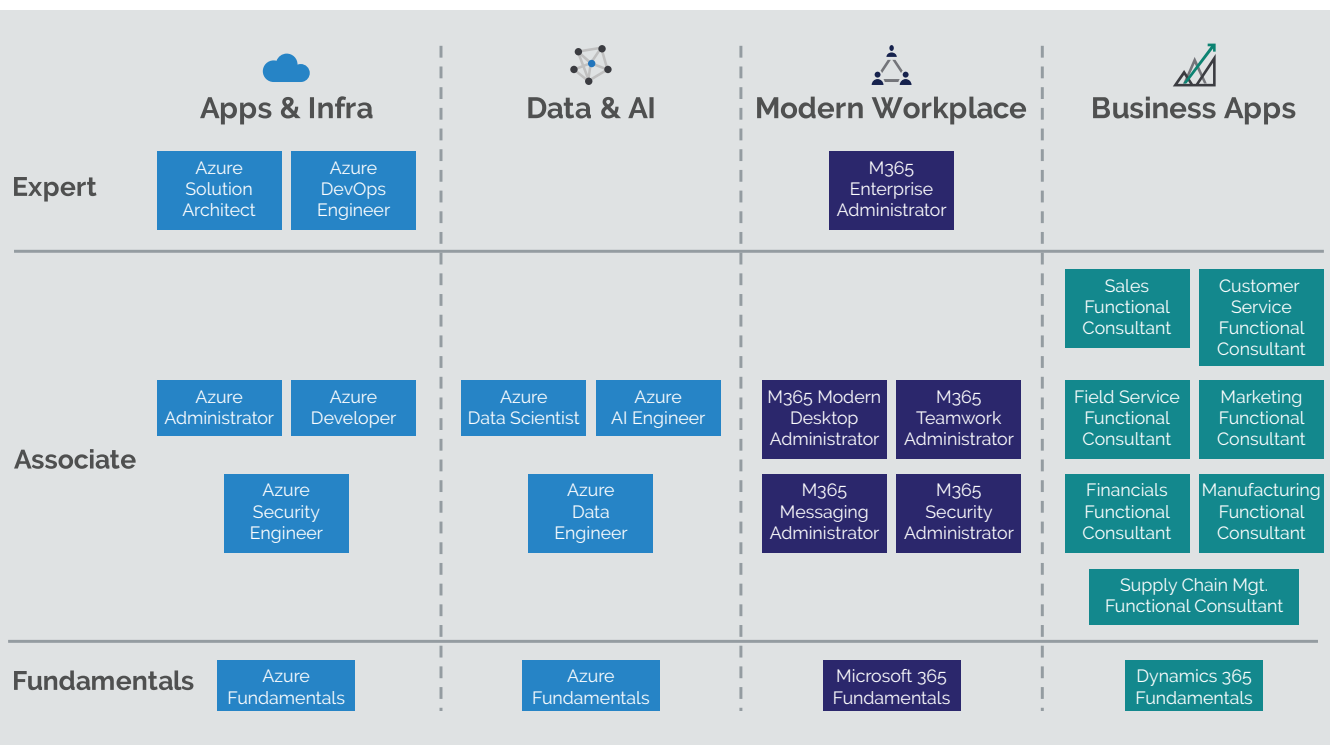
| | Apps & Infra | Data & AI | Modern Workplace | Business Apps |
|---|---|---|---|---|
| Expert | Azure Solution Architect; Azure DevOps Engineer | | M365 Enterprise Administrator | |
| Associate | Azure Administrator; Azure Developer; Azure Security Engineer | Azure Data Scientist; Azure AI Engineer; Azure Data Engineer | M365 Modern Desktop Administrator; M365 Teamwork Administrator; M365 Messaging Administrator; M365 Security Administrator | Sales Functional Consultant; Customer Service Functional Consultant; Field Service Functional Consultant; Marketing Functional Consultant; Financials Functional Consultant; Manufacturing Functional Consultant; Supply Chain Mgt. Functional Consultant |
| Fundamentals | Azure Fundamentals | Azure Fundamentals | Microsoft 365 Fundamentals | Dynamics 365 Fundamentals |